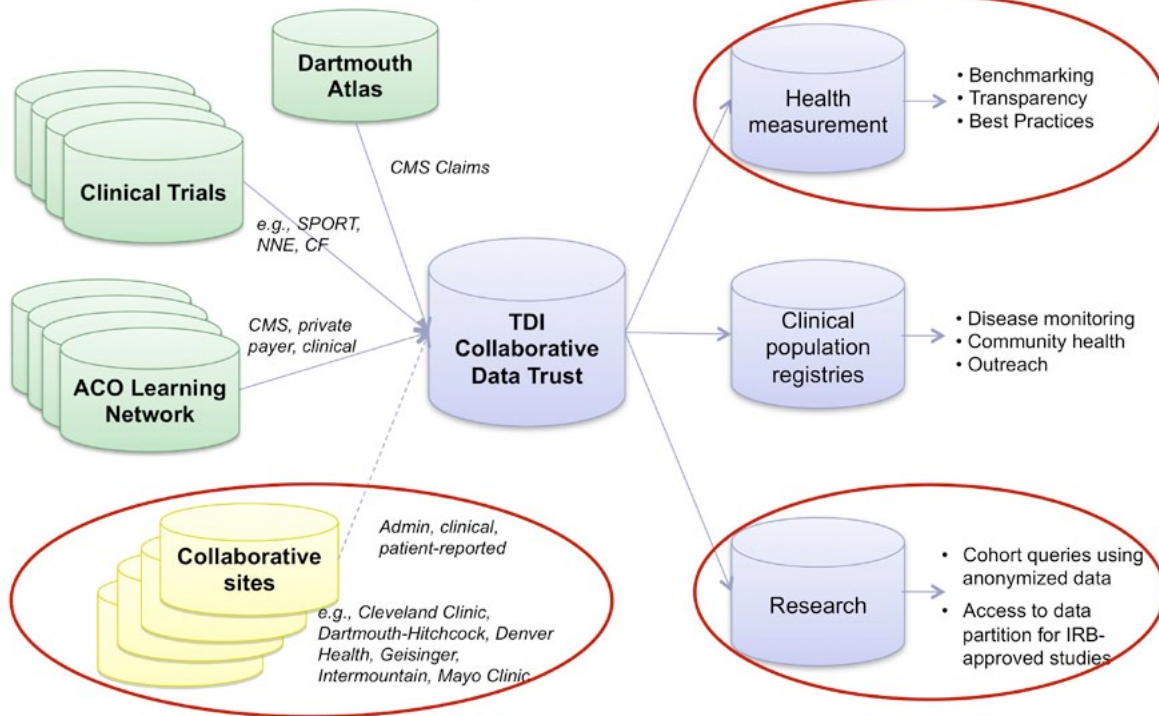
Dartmouth Atlas

Clinical Trials

ACO Learning Network

Collaborative sites

CMS Claims

e.g., SPORT, NNE, CF

CMS, private payer, clinical

Admin, clinical, patient-reported

e.g., Cleveland Clinic, Dartmouth-Hitchcock, Denver Health, Geisinger, Intermountain, Mayo Clinic

TDI Collaborative Data Trust

Health measurement

• Benchmarking
• Transparency
• Best Practices

Clinical population registries

• Disease monitoring
• Community health
• Outreach

Research

• Cohort queries using anonymized data
• Access to data partition for IRB-approved studies